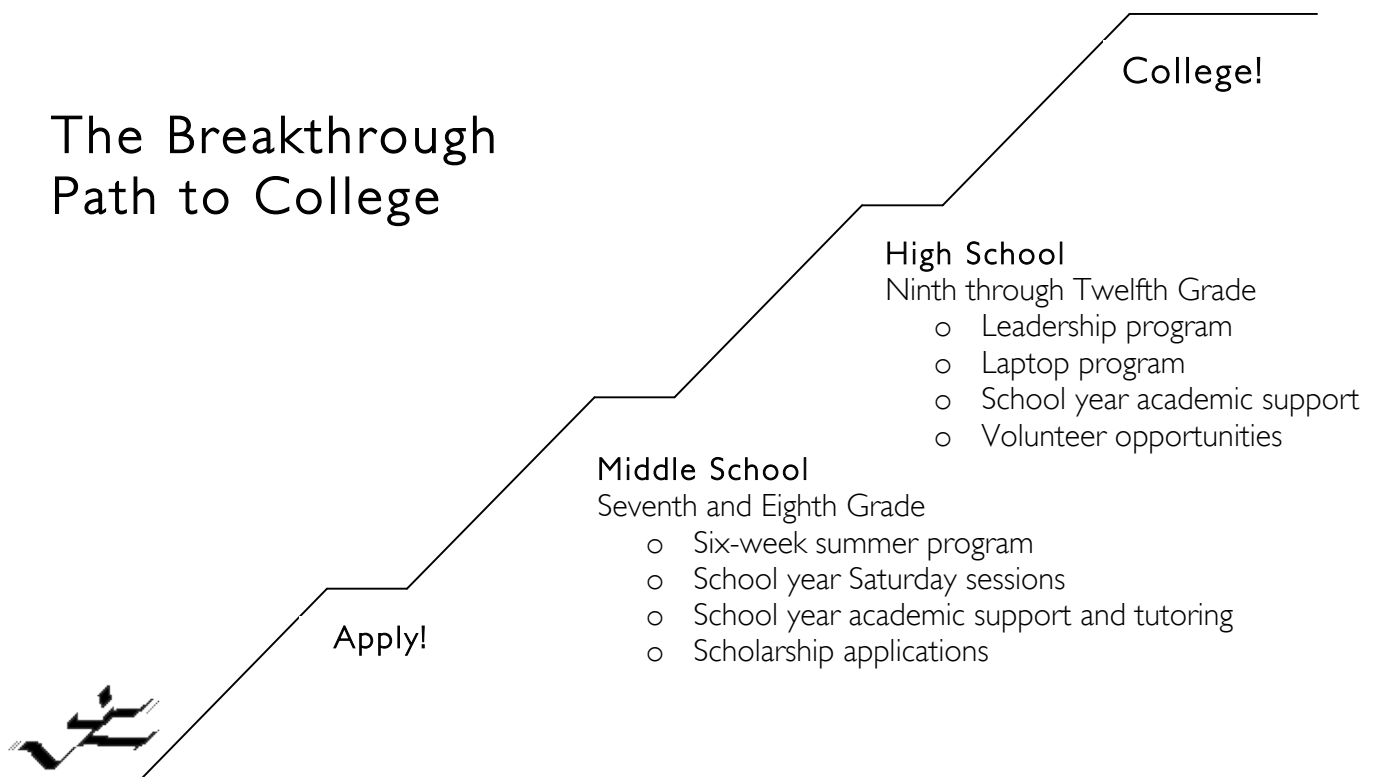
College!

The Breakthrough Path to College

High School
Ninth through Twelfth Grade
o Leadership program
o Laptop program
o School year academic support
o Volunteer opportunities

Middle School
Seventh and Eighth Grade
o Six-week summer program
o School year Saturday sessions
o School year academic support and tutoring
o Scholarship applications

Apply!